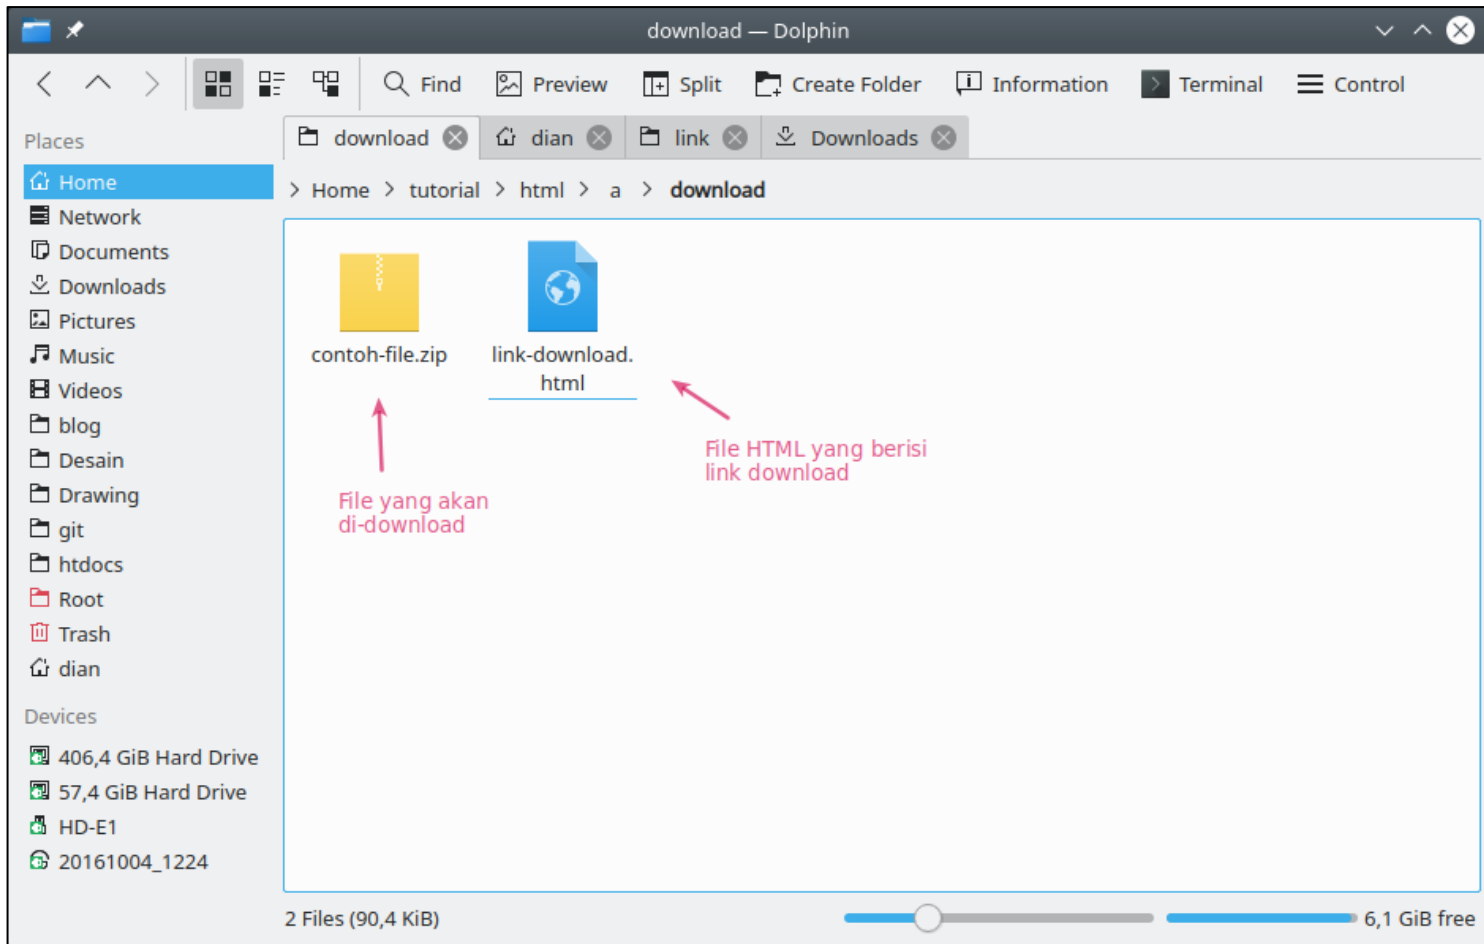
download — Dolphin

Find Preview Split Create Folder Information Terminal Control

Places

Home
Network
Documents
Downloads
Pictures
Music
Videos
blog
Desain
Drawing
git
htdocs
Root
Trash
dian

Devices

406,4 GiB Hard Drive
57,4 GiB Hard Drive
HD-E1
20161004_1224

download dian link Downloads

Home > tutorial > html > a > download

contoh-file.zip

link-download.html

File yang akan di-download

File HTML yang berisi link download

2 Files (90,4 KiB)

6,1 GiB free